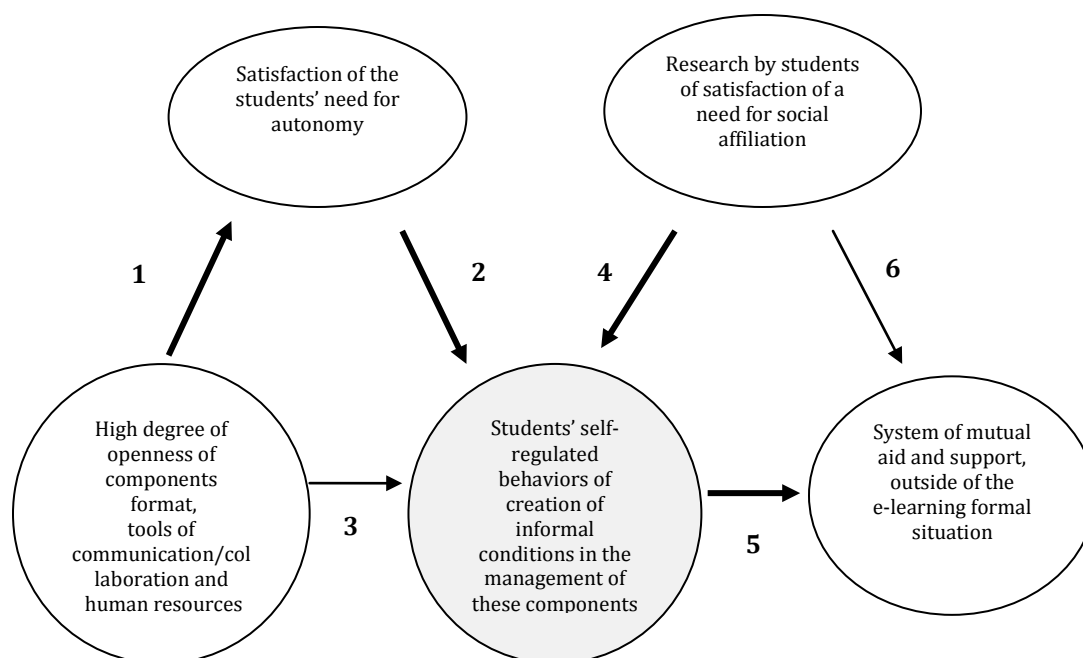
Satisfaction of the students' need for autonomy

Research by students of satisfaction of a need for social affiliation

1

2

4

6

High degree of openness of components format, tools of communication/collaboration and human resources

3

Students' self-regulated behaviors of creation of informal conditions in the management of these components

5

System of mutual aid and support, outside of the e-learning formal situation